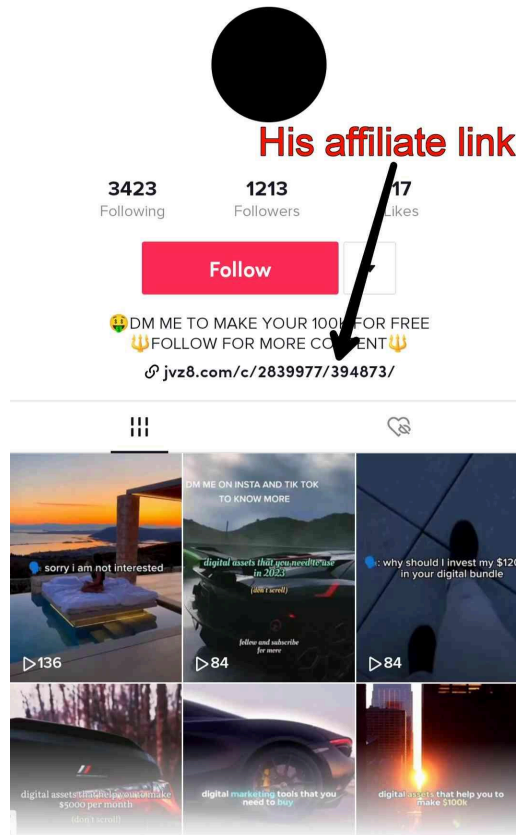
His affiliate link

3423
Following

1213
Followers

17
Likes

Follow

🤑DM ME TO MAKE YOUR 100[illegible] FOR FREE
🔱FOLLOW FOR MORE CO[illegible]ENT🔱

jvz8.com/c/2839977/394873/

🗣️: sorry i am not interested

▷136

DM ME ON INSTA AND TIK TOK TO KNOW MORE

digital assets that you need to use in 2023

(don't scroll)

follow and subscribe for more

▷84

🗣️: why should I invest my $12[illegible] in your digital bundle

▷84

digital assets that help you make $5000 per month

(don't scroll)

digital marketing tools that you need to buy

digital assets that help you to make $100k